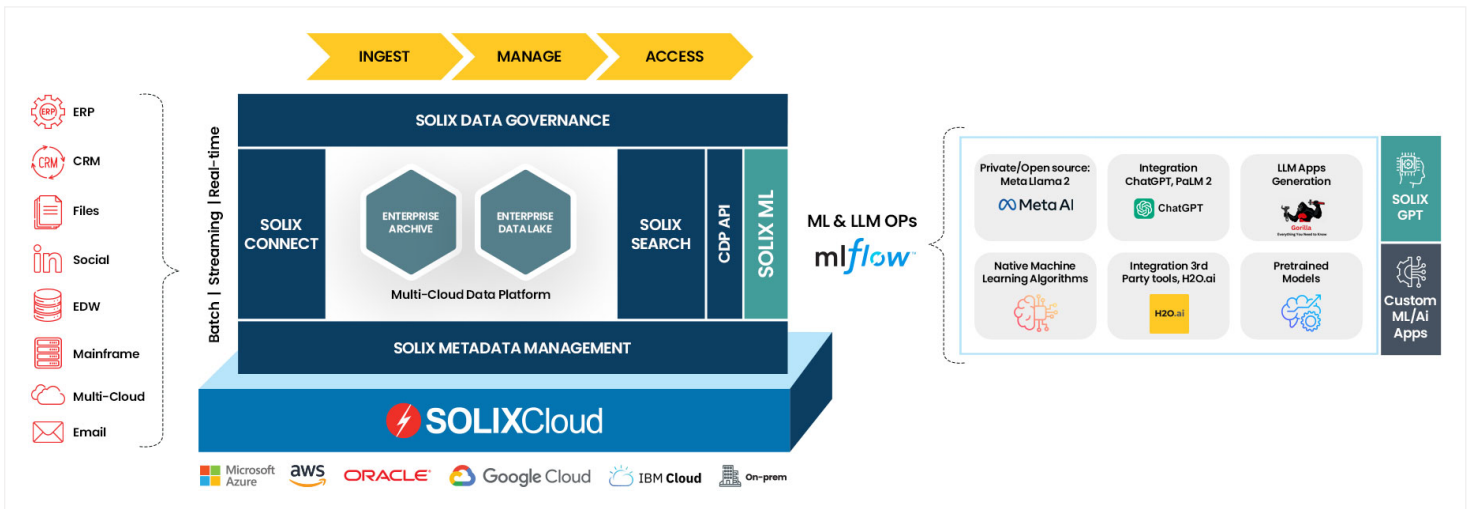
INGEST
MANAGE
ACCESS

ERP
ERP
CRM
CRM
Files
Social
EDW
Mainframe
Multi-Cloud
Email

Batch | Streaming | Real-time

SOLIX DATA GOVERNANCE

SOLIX CONNECT

ENTERPRISE ARCHIVE

ENTERPRISE DATA LAKE

Multi-Cloud Data Platform

SOLIX SEARCH

CDP API

SOLIX ML

SOLIX METADATA MANAGEMENT

SOLIXCloud

Microsoft Azure
aws
ORACLE
Google Cloud
IBM Cloud
On-prem

ML & LLM OPs
mlflow

Private/Open source: Meta Llama 2
Meta AI

Integration ChatGPT, PaLM 2
ChatGPT

LLM Apps Generation
Gorilla
Everything You Need to Know

Native Machine Learning Algorithms

Integration 3rd Party tools, H2O.ai
H2O.ai

Pretrained Models

SOLIX GPT

Custom ML/Ai Apps